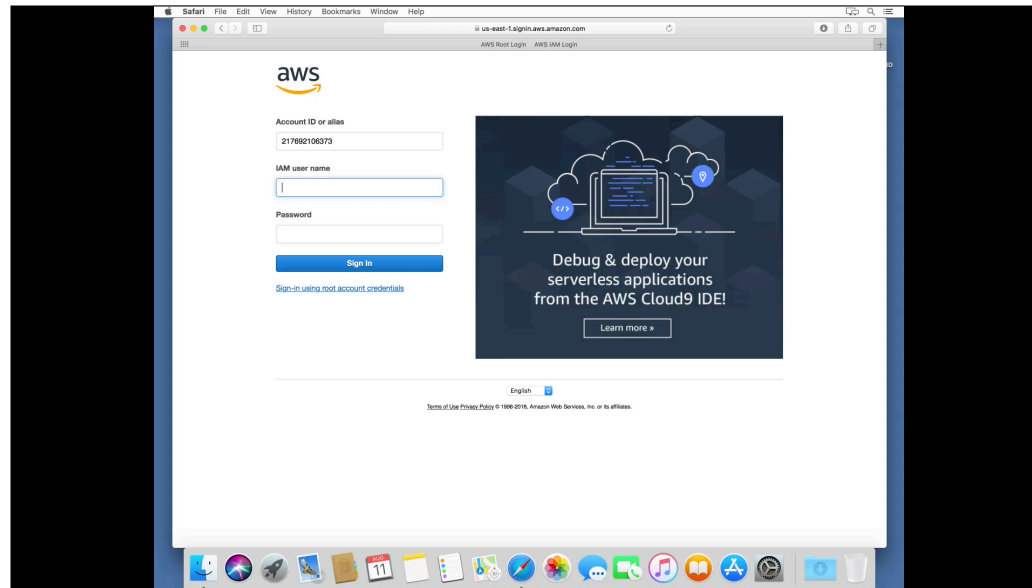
Safari File Edit View History Bookmarks Window Help

us-east-1.signin.aws.amazon.com

AWS Root Login AWS IAM Login

aws

Account ID or alias

217692106373

IAM user name

Password

Sign In

Sign-in using root account credentials

Debug & deploy your serverless applications from the AWS Cloud9 IDE!

Learn more »

English

Terms of Use Privacy Policy © 1996-2018, Amazon Web Services, Inc. or its affiliates.

AUG
11